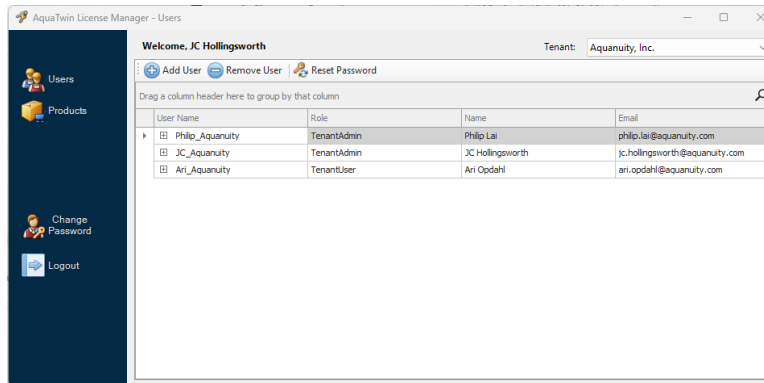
AquaTwin License Manager - Users

Users
Products
Change Password
Logout

Welcome, JC Hollingsworth
Tenant: Aquanuity, Inc.

Add User
Remove User
Reset Password

Drag a column header here to group by that column

| User Name | Role | Name | Email |
|---|---|---|---|
| Philip_Aquanuity | TenantAdmin | Philip Lai | philip.lai@aquanuity.com |
| JC_Aquanuity | TenantAdmin | JC Hollingsworth | jc.hollingsworth@aquanuity.com |
| Ari_Aquanuity | TenantUser | Ari Opdahl | ari.opdahl@aquanuity.com |